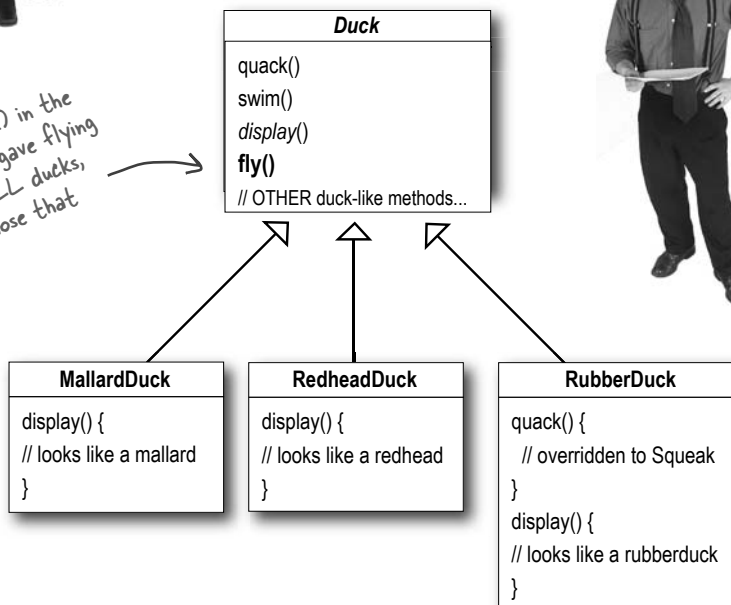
) in the
gave flying
L ducks,
ose that

Duck

quack()
swim()
display()
fly()
// OTHER duck-like methods...

MallardDuck

display() {
// looks like a mallard
}

RedheadDuck

display() {
// looks like a redhead
}

RubberDuck

quack() {
// overridden to Squeak
}
display() {
// looks like a rubberduck
}